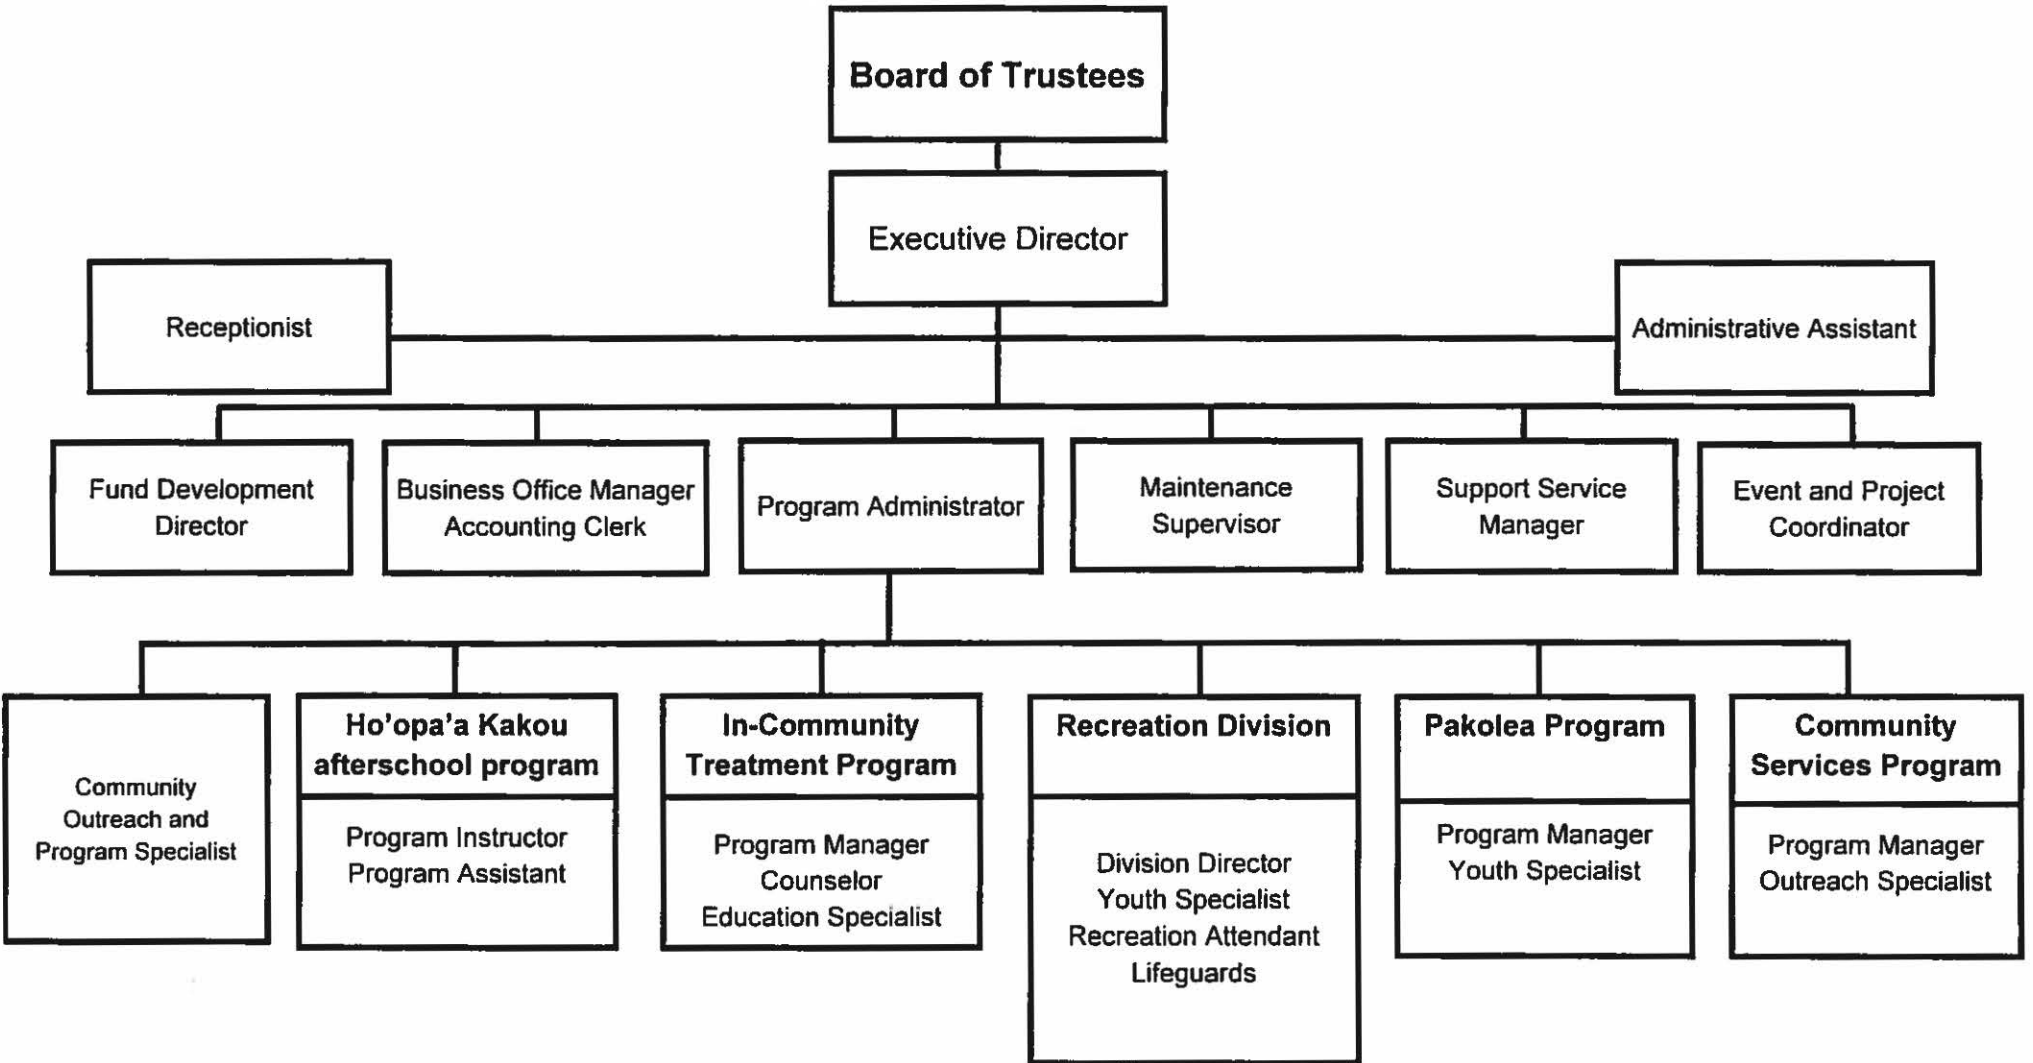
Board of Trustees

Executive Director

Receptionist

Administrative Assistant

Fund Development Director

Business Office Manager
Accounting Clerk

Program Administrator

Maintenance Supervisor

Support Service Manager

Event and Project Coordinator

Community Outreach and Program Specialist

Ho'opa'a Kakou afterschool program

Program Instructor
Program Assistant

In-Community Treatment Program

Program Manager
Counselor
Education Specialist

Recreation Division

Division Director
Youth Specialist
Recreation Attendant
Lifeguards

Pakolea Program

Program Manager
Youth Specialist

Community Services Program

Program Manager
Outreach Specialist